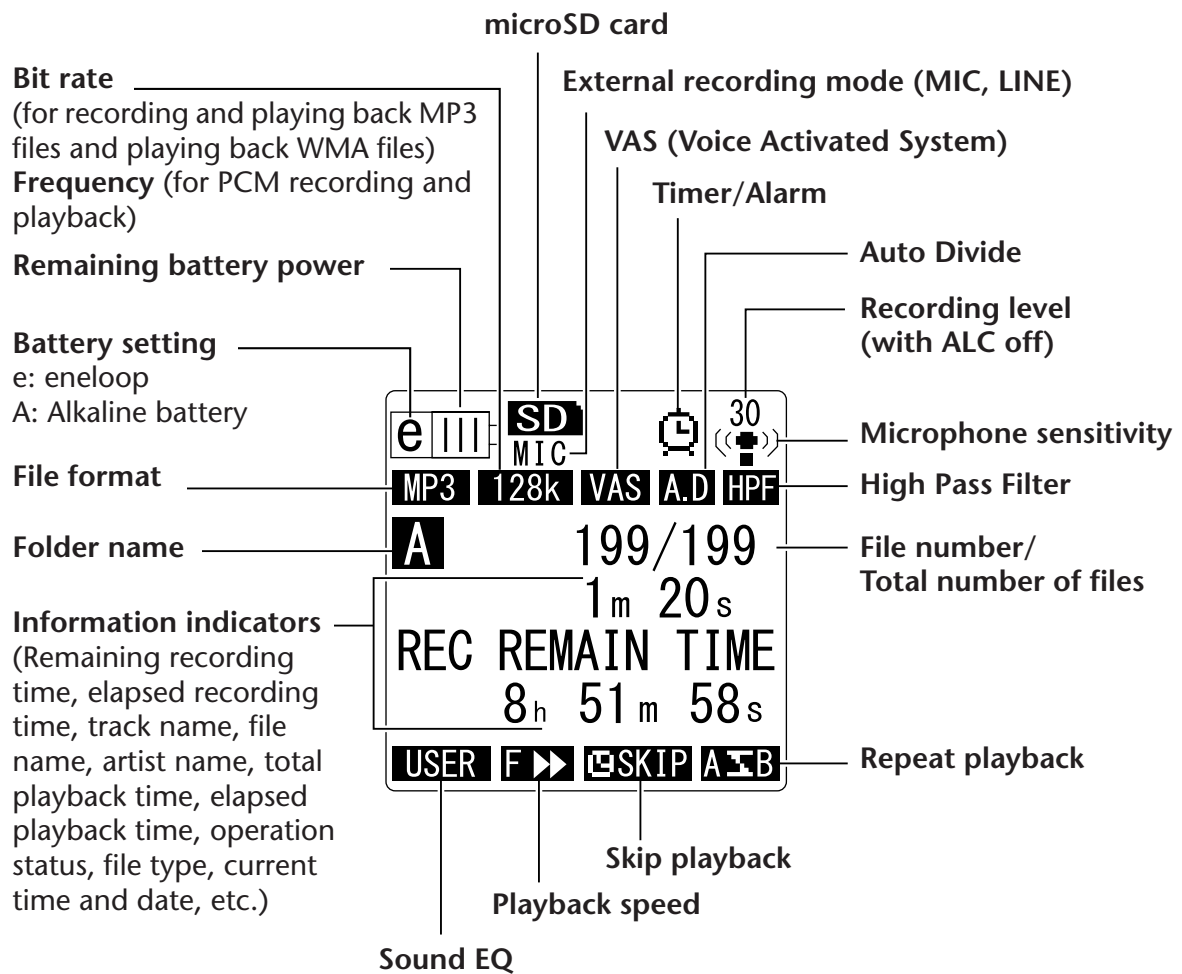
microSD card

Bit rate
(for recording and playing back MP3 files and playing back WMA files)
Frequency (for PCM recording and playback)

External recording mode (MIC, LINE)

VAS (Voice Activated System)

Timer/Alarm

Remaining battery power

Auto Divide

Recording level (with ALC off)

Battery setting
e: eneloop
A: Alkaline battery

e
SD
MIC
30

Microphone sensitivity

File format

MP3 128k VAS A.D HPF

High Pass Filter

Folder name

A

199/199

File number/
Total number of files

1m 20s

Information indicators
(Remaining recording time, elapsed recording time, track name, file name, artist name, total playback time, elapsed playback time, operation status, file type, current time and date, etc.)

REC REMAIN TIME
8h 51m 58s

USER F ▶▶ SKIP A B

Repeat playback

Skip playback

Playback speed

Sound EQ